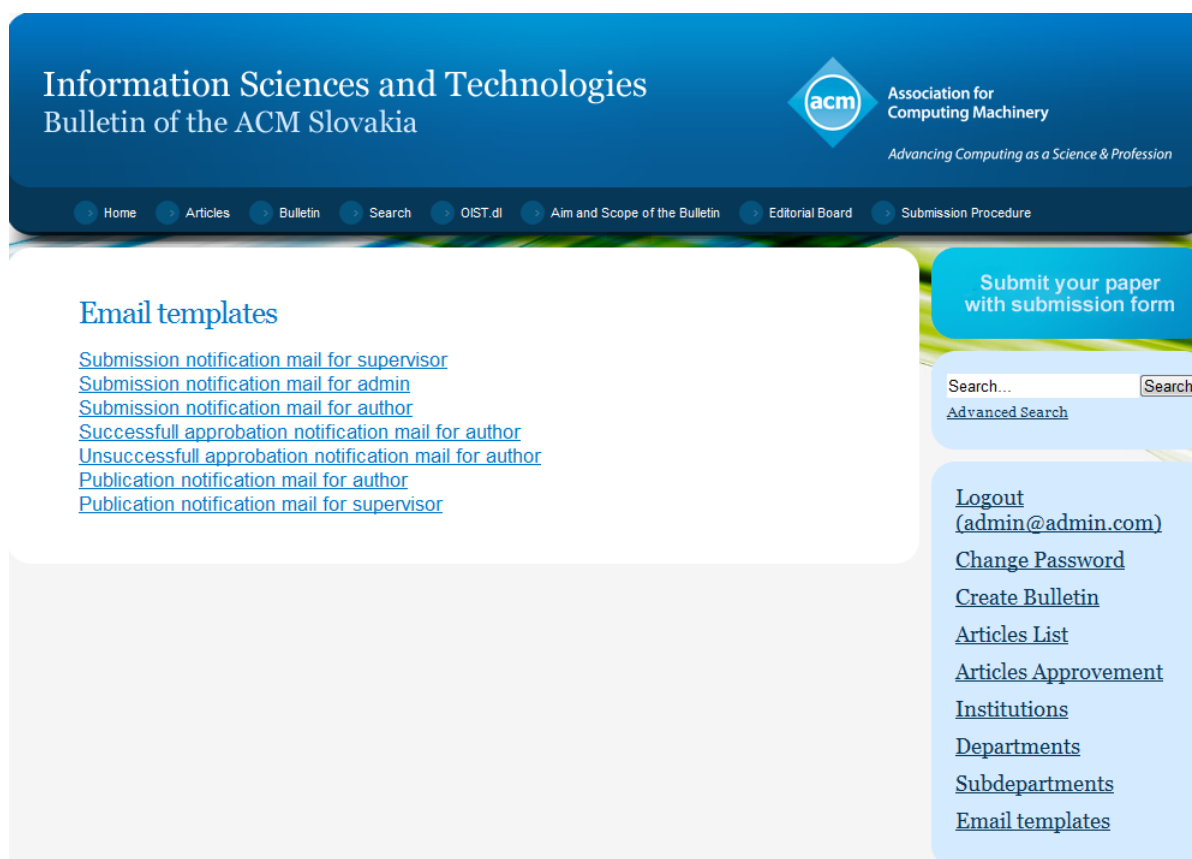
Information Sciences and Technologies
Bulletin of the ACM Slovakia

acm Association for Computing Machinery
Advancing Computing as a Science & Profession

Home  Articles  Bulletin  Search  OIST.dl  Aim and Scope of the Bulletin  Editorial Board  Submission Procedure

Email templates

Submission notification mail for supervisor
Submission notification mail for admin
Submission notification mail for author
Successfull approbation notification mail for author
Unsuccessfull approbation notification mail for author
Publication notification mail for author
Publication notification mail for supervisor

Submit your paper with submission form

Search...  Search
Advanced Search

Logout (admin@admin.com)
Change Password
Create Bulletin
Articles List
Articles Approvement
Institutions
Departments
Subdepartments
Email templates